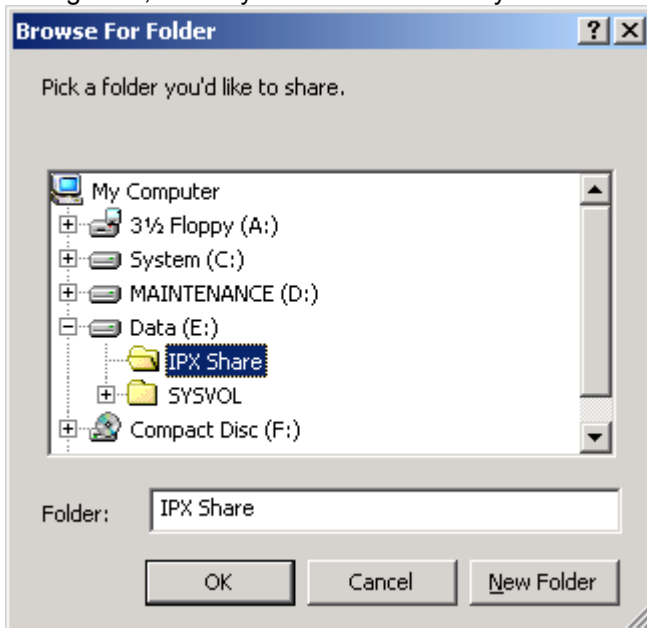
Browse For Folder

? X

Pick a folder you'd like to share.

My Computer
3½ Floppy (A:)
System (C:)
MAINTENANCE (D:)
Data (E:)
IPX Share
SYSVOL
Compact Disc (F:)

Folder: IPX Share

OK Cancel New Folder